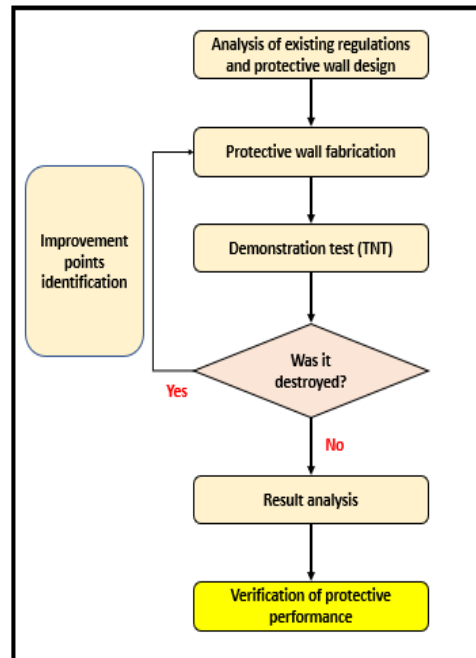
Analysis of existing regulations and protective wall design

Protective wall fabrication

Improvement points identification

Demonstration test (TNT)

Was it destroyed?

Yes

No

Result analysis

Verification of protective performance